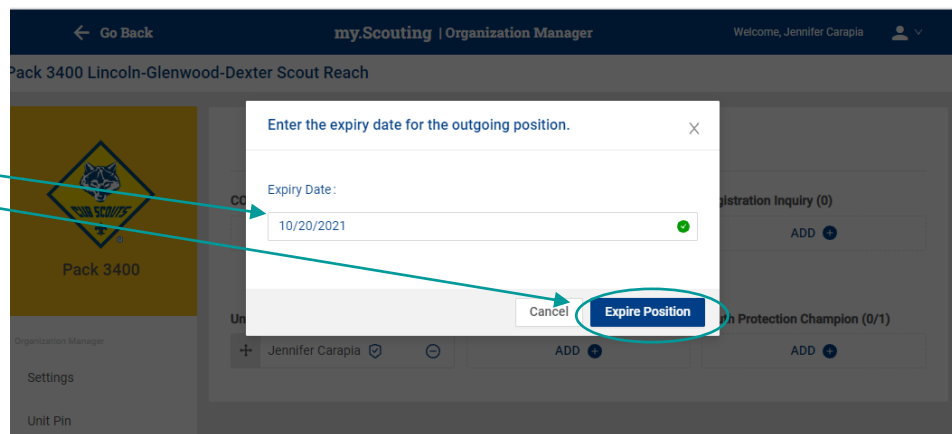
Go Back

my.Scouting | Organization Manager

Welcome, Jennifer Carapia

Pack 3400 Lincoln-Glenwood-Dexter Scout Reach

CUB SCOUTS

Pack 3400

Organization Manager

Settings

Unit Pin

CO

gistration Inquiry (0)

ADD

Un

Jennifer Carapia

ADD

th Protection Champion (0/1)

ADD

Enter the expiry date for the outgoing position.

Expiry Date :

10/20/2021

Cancel

Expire Position